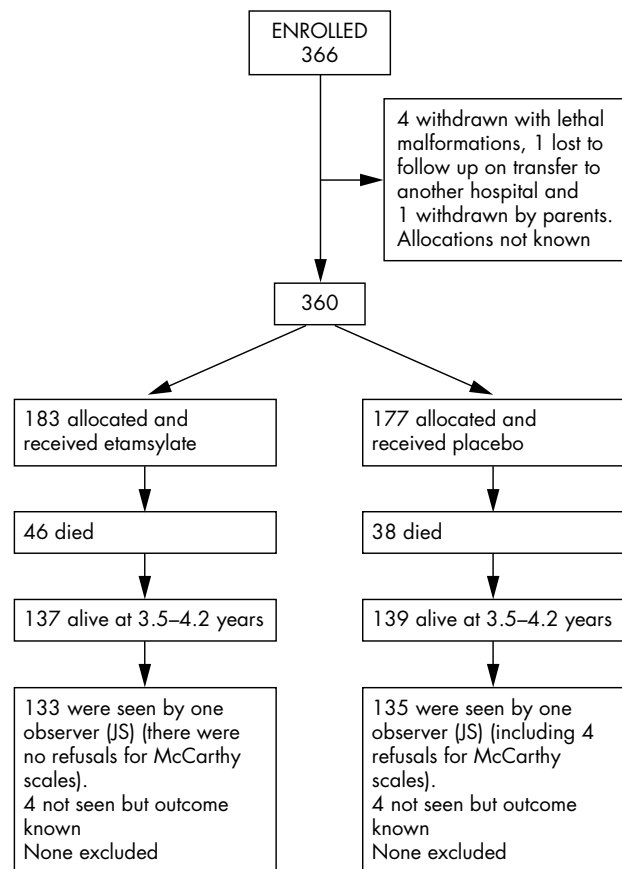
ENROLLED
366

4 withdrawn with lethal malformations, 1 lost to follow up on transfer to another hospital and 1 withdrawn by parents. Allocations not known

360

183 allocated and received etamsylate

46 died

137 alive at 3.5–4.2 years

133 were seen by one observer (JS) (there were no refusals for McCarthy scales).
4 not seen but outcome known
None excluded

177 allocated and received placebo

38 died

139 alive at 3.5–4.2 years

135 were seen by one observer (JS) (including 4 refusals for McCarthy scales).
4 not seen but outcome known
None excluded